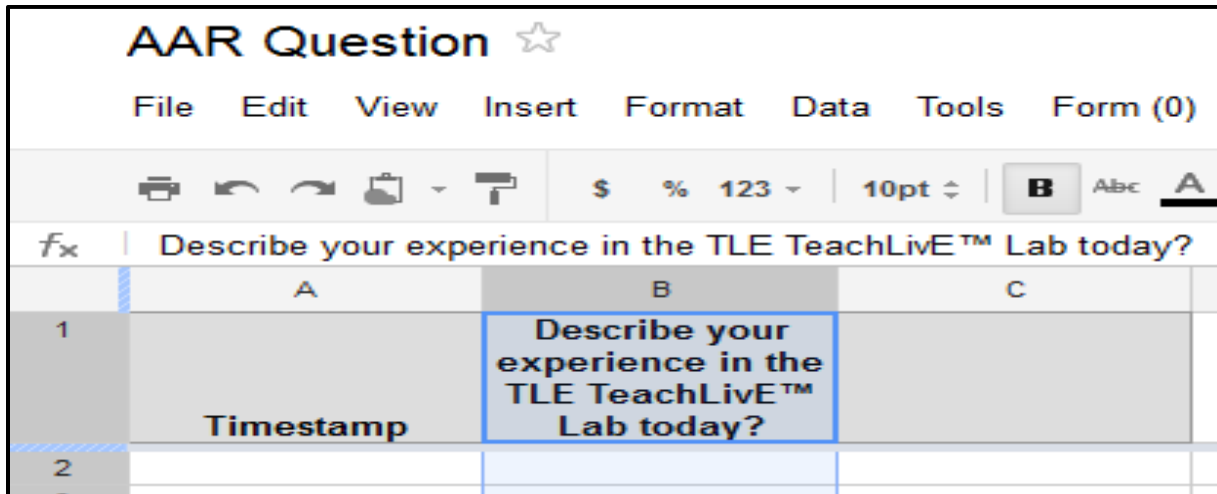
AAR Question ☆

File Edit View Insert Format Data Tools Form (0)

$ % 123 - 10pt B Abc A

$f_x$ Describe your experience in the TLE TeachLivE™ Lab today?

| | A | B | C |
|---|---|---|---|
| 1 | Timestamp | Describe your experience in the TLE TeachLivE™ Lab today? | |
| 2 | | | |